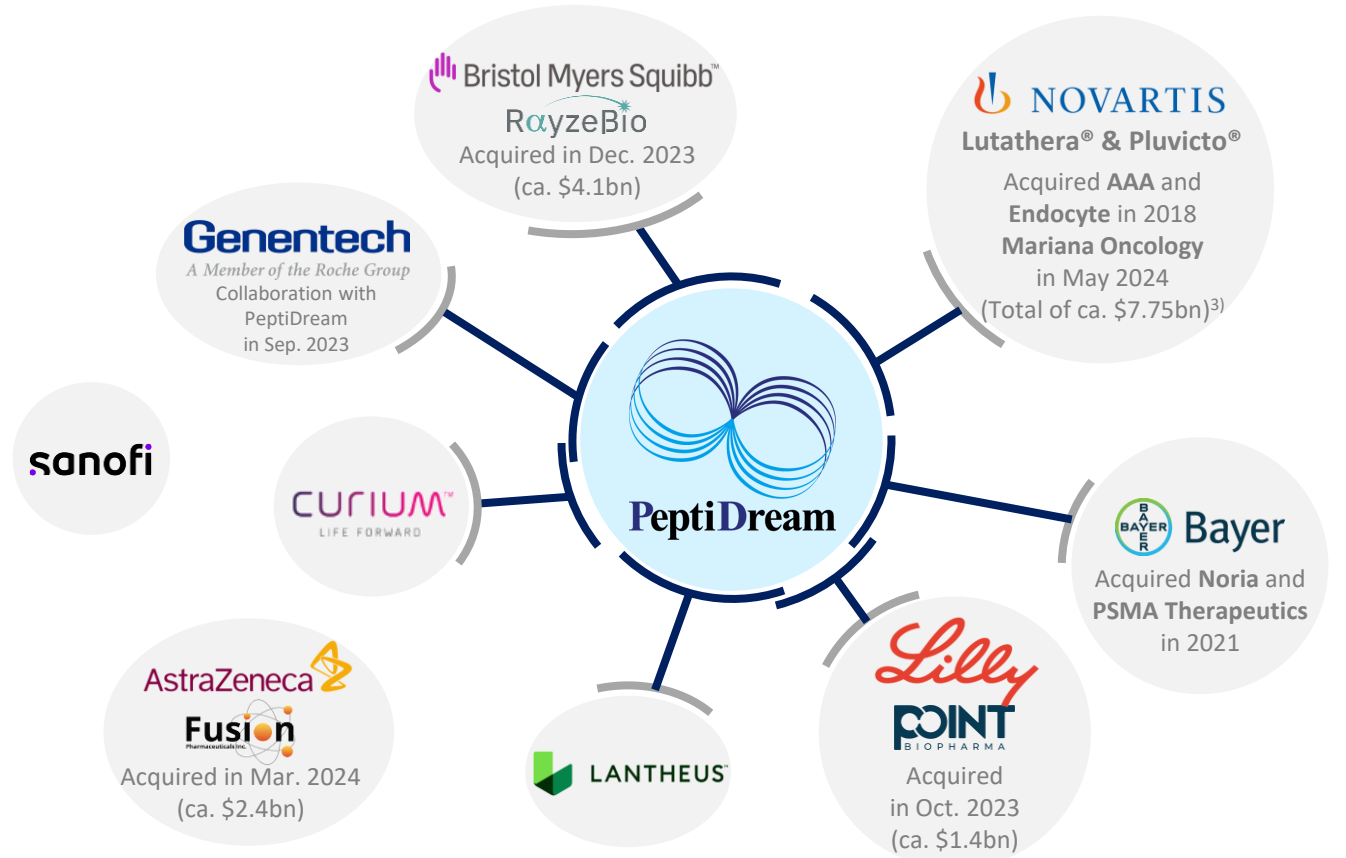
Bristol Myers Squibb™
RayzeBio
Acquired in Dec. 2023
(ca. $4.1bn)

NOVARTIS
Lutathera® & Pluvicto®
Acquired AAA and Endocyte in 2018
Mariana Oncology in May 2024
(Total of ca. $7.75bn)$^{3)}$

Genentech
A Member of the Roche Group
Collaboration with PeptiDream in Sep. 2023

sanofi

CURIUM™
LIFE FORWARD

PeptiDream

BAYER
Bayer
Acquired Noria and PSMA Therapeutics in 2021

AstraZeneca
Fusion
Pharmaceuticals Inc.
Acquired in Mar. 2024
(ca. $2.4bn)

LANTHEUS™

Lilly
POINT
BIOPHARMA
Acquired in Oct. 2023
(ca. $1.4bn)